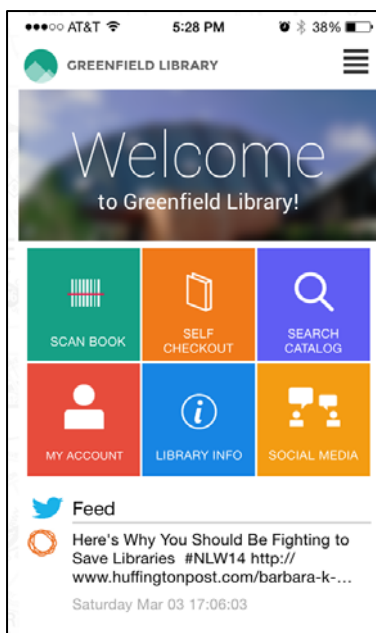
●●●○○ AT&T 5:28 PM 38%

GREENFIELD LIBRARY

Welcome
to Greenfield Library!

SCAN BOOK

SELF CHECKOUT

SEARCH CATALOG

MY ACCOUNT

LIBRARY INFO

SOCIAL MEDIA

Feed

Here's Why You Should Be Fighting to Save Libraries #NLW14 http://www.huffingtonpost.com/barbara-k-...

Saturday Mar 03 17:06:03